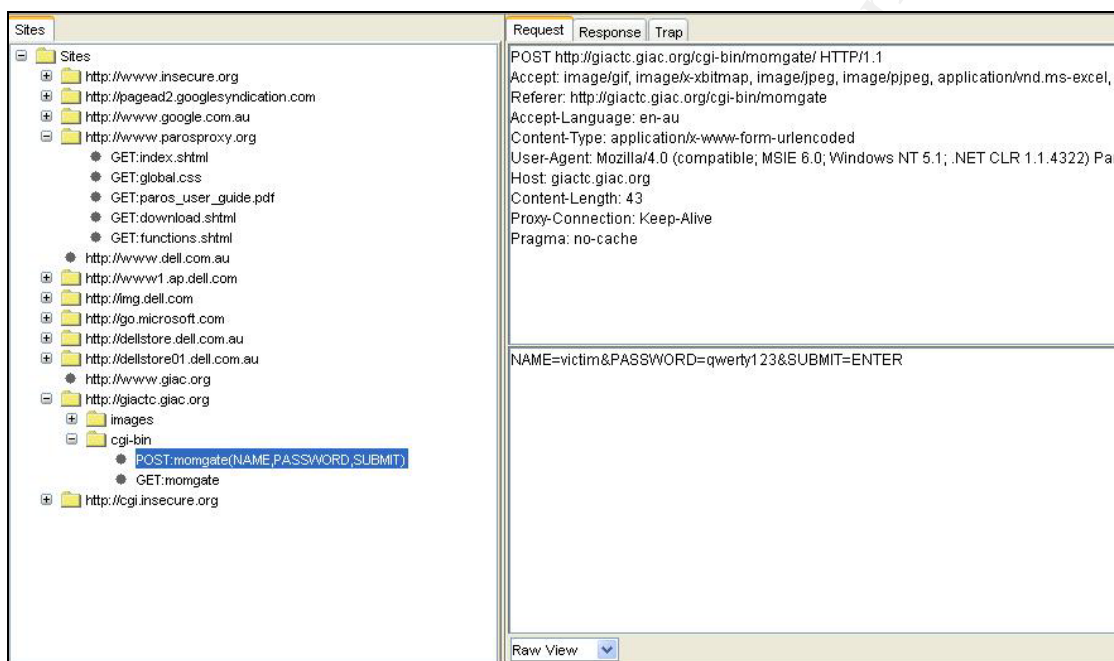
Sites

Sites
http://www.insecure.org
http://pagead2.googlesyndication.com
http://www.google.com.au
http://www.parosproxy.org
GET:index.shtml
GET:global.css
GET:paros_user_guide.pdf
GET:download.shtml
GET:functions.shtml
http://www.dell.com.au
http://www1.ap.dell.com
http://img.dell.com
http://go.microsoft.com
http://dellstore.dell.com.au
http://dellstore01.dell.com.au
http://www.giac.org
http://giactc.giac.org
images
cgi-bin
POST:momgate(NAME,PASSWORD,SUBMIT)
GET:momgate
http://cgi.insecure.org

Request | Response | Trap

POST http://giactc.giac.org/cgi-bin/momgate/ HTTP/1.1
Accept: image/gif, image/x-xbitmap, image/jpeg, image/pjpeg, application/vnd.ms-excel,
Referer: http://giactc.giac.org/cgi-bin/momgate
Accept-Language: en-au
Content-Type: application/x-www-form-urlencoded
User-Agent: Mozilla/4.0 (compatible; MSIE 6.0; Windows NT 5.1; .NET CLR 1.1.4322) Pa
Host: giactc.giac.org
Content-Length: 43
Proxy-Connection: Keep-Alive
Pragma: no-cache

NAME=victim&PASSWORD=qwerty123&SUBMIT=ENTER

Raw View